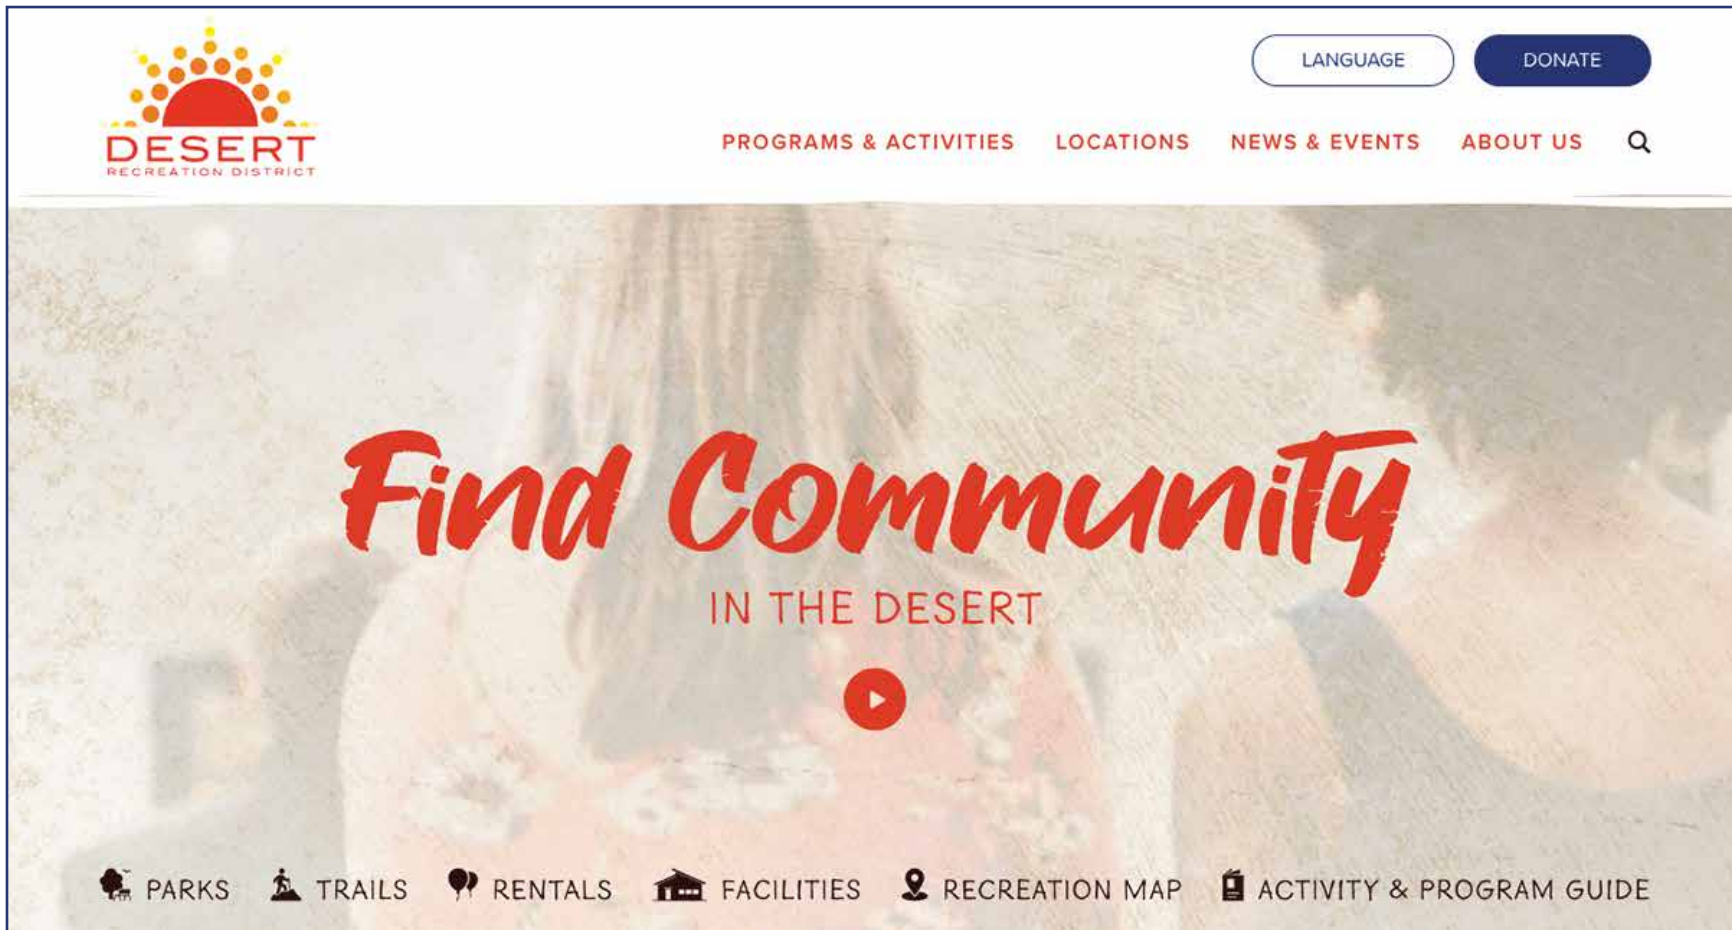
DESERT
RECREATION DISTRICT

LANGUAGE
DONATE

PROGRAMS & ACTIVITIES
LOCATIONS
NEWS & EVENTS
ABOUT US

Find Community
IN THE DESERT

PARKS
TRAILS
RENTALS
FACILITIES
RECREATION MAP
ACTIVITY & PROGRAM GUIDE